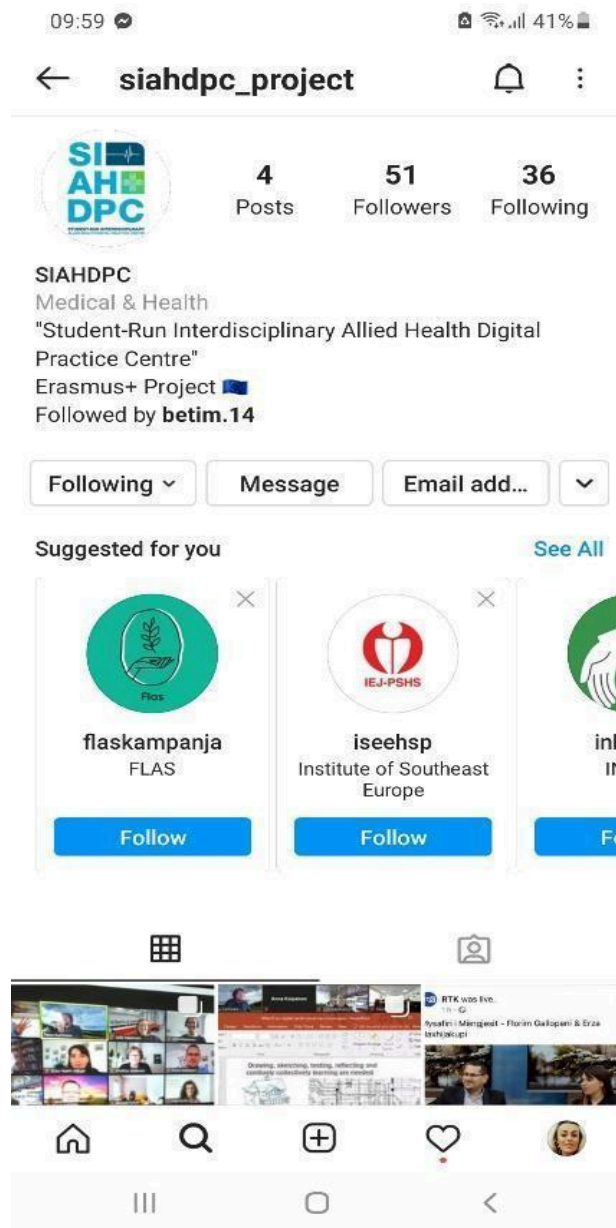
09:59

41%

siahdpc_project

SI AH DPC

4 Posts

51 Followers

36 Following

SIAHDPC
Medical & Health
"Student-Run Interdisciplinary Allied Health Digital Practice Centre"
Erasmus+ Project
Followed by betim.14

Following

Message

Email add...

Suggested for you

See All

Flas

flaskampanja
FLAS

Follow

IEJ-PSHS

iseehsp
Institute of Southeast Europe

Follow

in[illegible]
I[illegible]

F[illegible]

RTK was live.

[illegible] - Florim Gallopeni & Erza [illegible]

Drawing, sketching, testing, reflecting and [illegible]